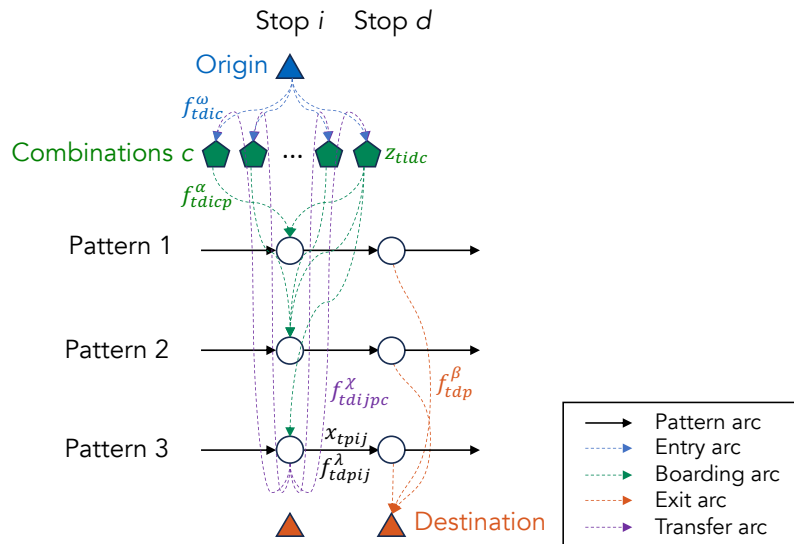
Stop $i$ Stop $d$

Origin

$f^{\omega}_{tdic}$

Combinations $c$ ... $z_{tidc}$

$f^{\alpha}_{tdicp}$

Pattern 1

Pattern 2

$f^{\chi}_{tdijpc}$

$f^{\beta}_{tdp}$

Pattern 3

$x_{tpij}$

$f^{\lambda}_{tdpij}$

Destination

| |
|---|
| Pattern arc |
| Entry arc |
| Boarding arc |
| Exit arc |
| Transfer arc |